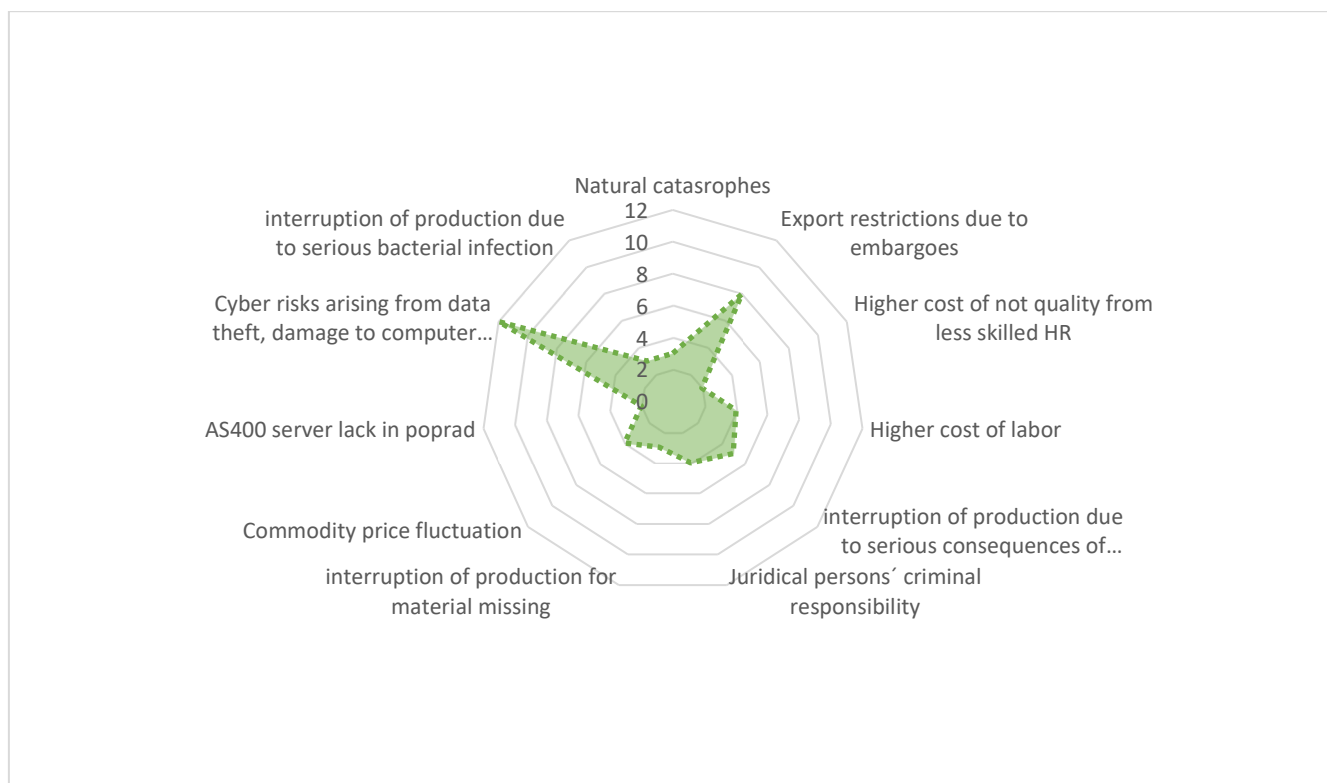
Natural catasrophes
12
10
8
6
4
2
0
Export restrictions due to embargoes
Higher cost of not quality from less skilled HR
Higher cost of labor
interruption of production due to serious consequences of…
Juridical persons´ criminal responsibility
interruption of production for material missing
Commodity price fluctuation
AS400 server lack in poprad
Cyber risks arising from data theft, damage to computer…
interruption of production due to serious bacterial infection